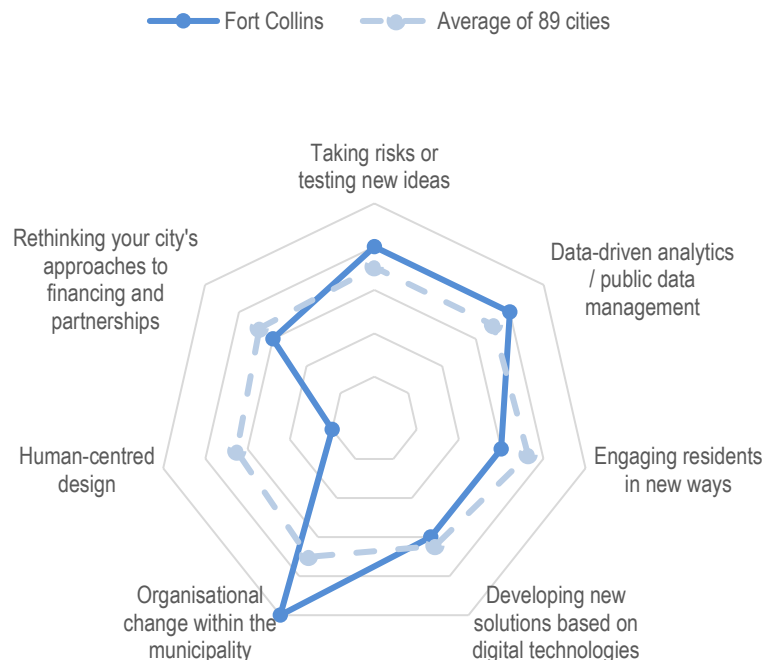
Fort Collins
Average of 89 cities

Taking risks or testing new ideas

Data-driven analytics / public data management

Engaging residents in new ways

Developing new solutions based on digital technologies

Organisational change within the municipality

Human-centred design

Rethinking your city's approaches to financing and partnerships